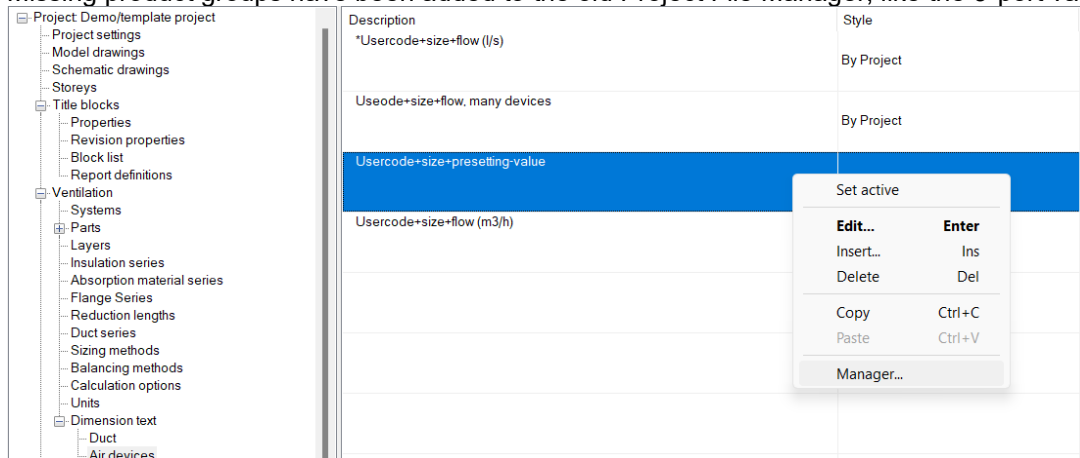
missing product groups have been added to the old Project File Manager, like the 3-port va

Project: Demo/template project
Project settings
Model drawings
Schematic drawings
Storeys
Title blocks
Properties
Revision properties
Block list
Report definitions
Ventilation
Systems
Parts
Layers
Insulation series
Absorption material series
Flange Series
Reduction lengths
Duct series
Sizing methods
Balancing methods
Calculation options
Units
Dimension text
Duct
Air devices

| Description | Style |
|---|---|
| *Usercode+size+flow (l/s) | By Project |
| Useode+size+flow, many devices | By Project |
| Usercode+size+presetting-value | |
| Usercode+size+flow (m3/h) | |

Set active
Edit... Enter
Insert... Ins
Delete Del
Copy Ctrl+C
Paste Ctrl+V
Manager...